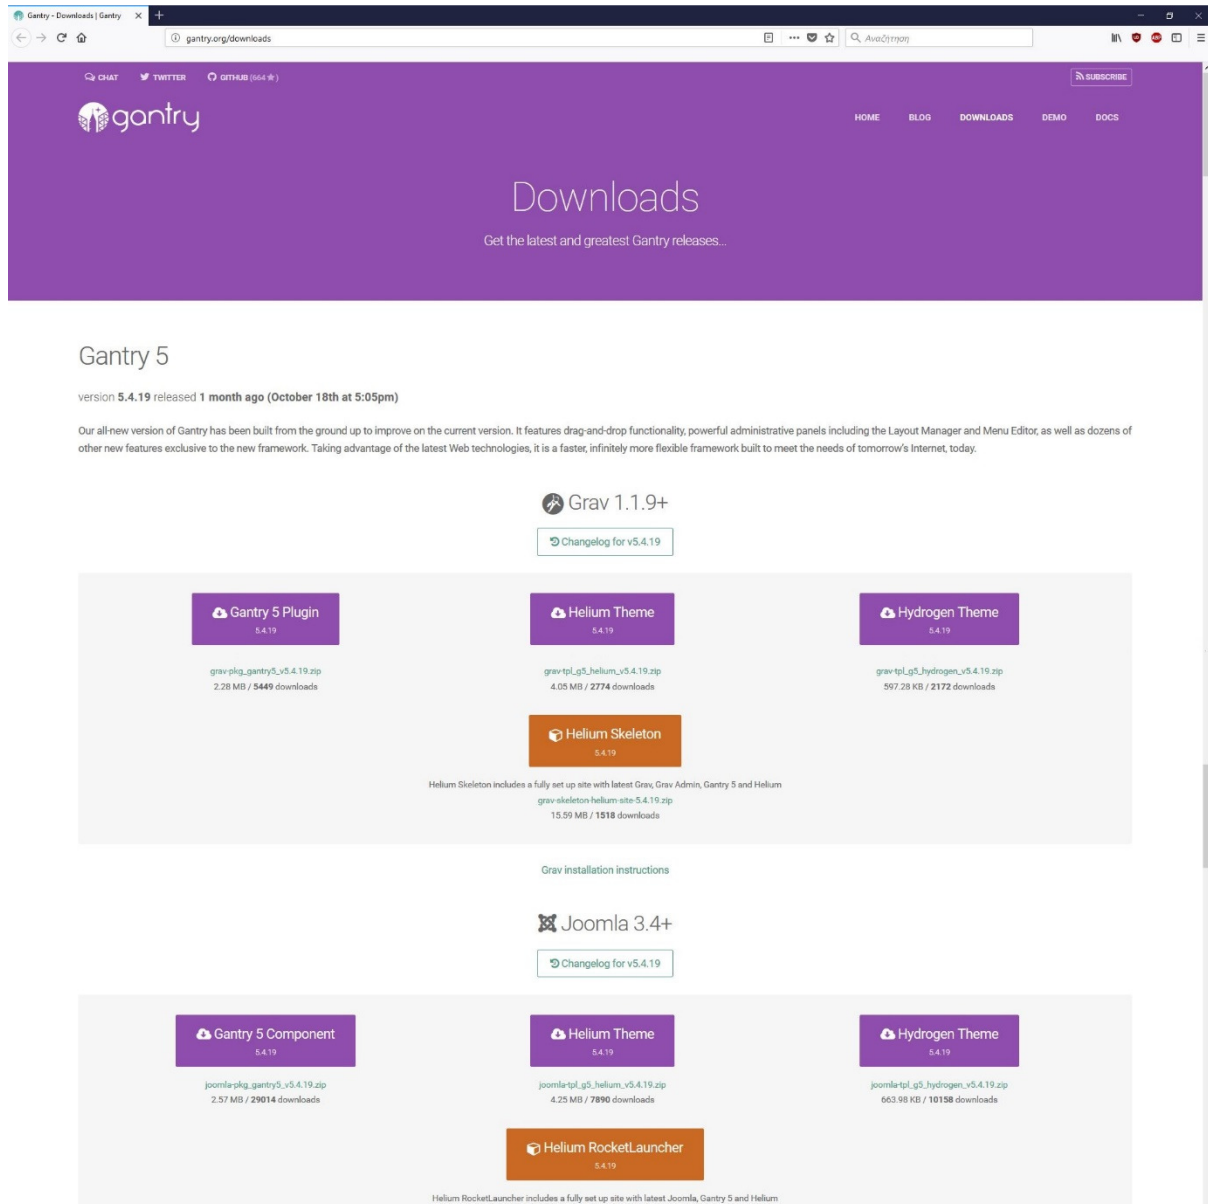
Gantry - Downloads | Gantry

gantry.org/downloads

Αναζήτηση

CHAT TWITTER GITHUB (664 ★)

SUBSCRIBE

gantry

HOME BLOG DOWNLOADS DEMO DOCS

Downloads

Get the latest and greatest Gantry releases...

Gantry 5

version **5.4.19** released **1 month ago (October 18th at 5:05pm)**

Our all-new version of Gantry has been built from the ground up to improve on the current version. It features drag-and-drop functionality, powerful administrative panels including the Layout Manager and Menu Editor, as well as dozens of other new features exclusive to the new framework. Taking advantage of the latest Web technologies, it is a faster, infinitely more flexible framework built to meet the needs of tomorrow's Internet, today.

Grav 1.1.9+

Changelog for v5.4.19

Gantry 5 Plugin
5.4.19
grav-pkg_gantry5_v5.4.19.zip
2.28 MB / **5449** downloads

Helium Theme
5.4.19
grav-tpl_g5_helium_v5.4.19.zip
4.05 MB / **2774** downloads

Hydrogen Theme
5.4.19
grav-tpl_g5_hydrogen_v5.4.19.zip
597.28 KB / **2172** downloads

Helium Skeleton
5.4.19
Helium Skeleton includes a fully set up site with latest Grav, Grav Admin, Gantry 5 and Helium
grav-skeleton-helium-site-5.4.19.zip
15.59 MB / **1518** downloads

Grav installation instructions

Joomla 3.4+

Changelog for v5.4.19

Gantry 5 Component
5.4.19
joomla-pkg_gantry5_v5.4.19.zip
2.57 MB / **29014** downloads

Helium Theme
5.4.19
joomla-tpl_g5_helium_v5.4.19.zip
4.25 MB / **7890** downloads

Hydrogen Theme
5.4.19
joomla-tpl_g5_hydrogen_v5.4.19.zip
663.98 KB / **10158** downloads

Helium RocketLauncher
5.4.19
Helium RocketLauncher includes a fully set up site with latest Joomla, Gantry 5 and Helium